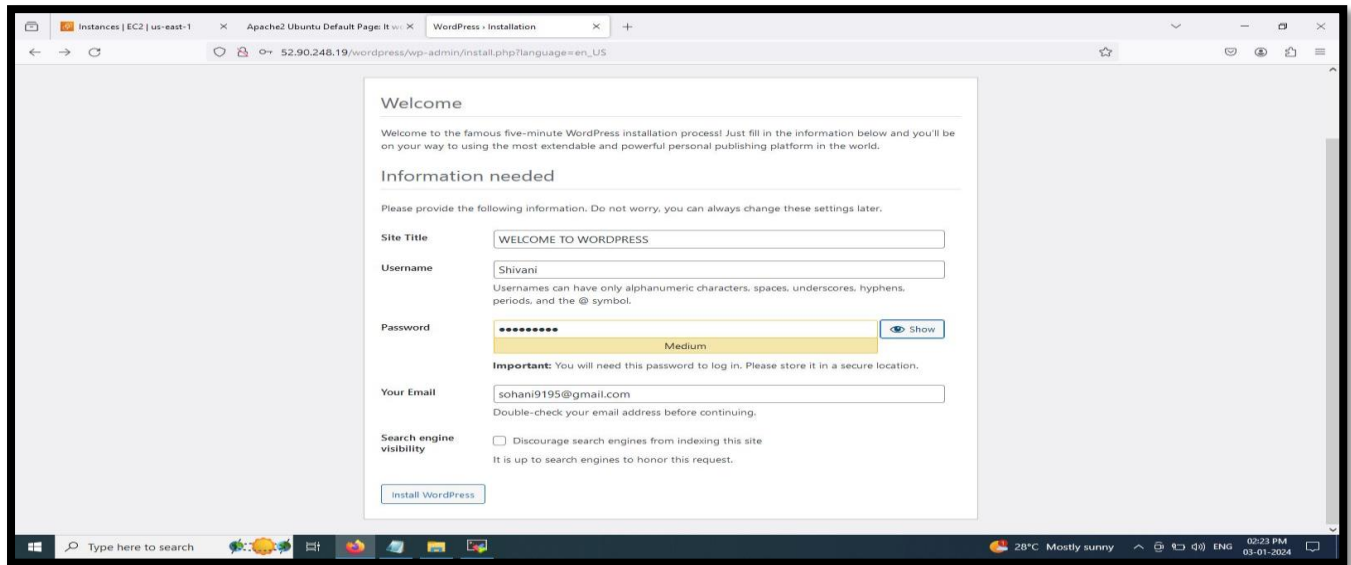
Instances | EC2 | us-east-1 ×
Apache2 Ubuntu Default Page: It w ×
WordPress › Installation ×
+

52.90.248.19/wordpress/wp-admin/install.php?language=en_US

Welcome

Welcome to the famous five-minute WordPress installation process! Just fill in the information below and you'll be on your way to using the most extendable and powerful personal publishing platform in the world.

Information needed

Please provide the following information. Do not worry, you can always change these settings later.

Site Title
WELCOME TO WORDPRESS

Username
Shivani
Usernames can have only alphanumeric characters, spaces, underscores, hyphens, periods, and the @ symbol.

Password
••••••••••
Show
Medium
**Important:** You will need this password to log in. Please store it in a secure location.

Your Email
sohani9195@gmail.com
Double-check your email address before continuing.

Search engine visibility
Discourage search engines from indexing this site
It is up to search engines to honor this request.

Install WordPress

Type here to search
28°C Mostly sunny
ENG
02:23 PM
03-01-2024